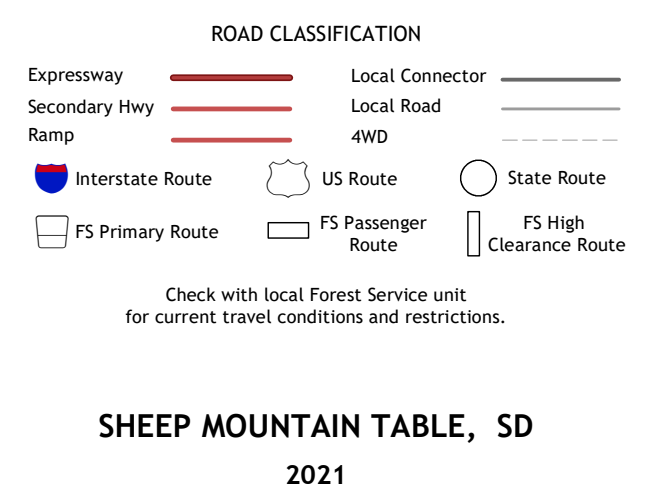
ROAD CLASSIFICATION

Expressway
Secondary Hwy
Ramp

Local Connector
Local Road
4WD

Interstate Route

US Route

State Route

FS Primary Route

FS Passenger Route

FS High Clearance Route

Check with local Forest Service unit for current travel conditions and restrictions.

SHEEP MOUNTAIN TABLE, SD

2021